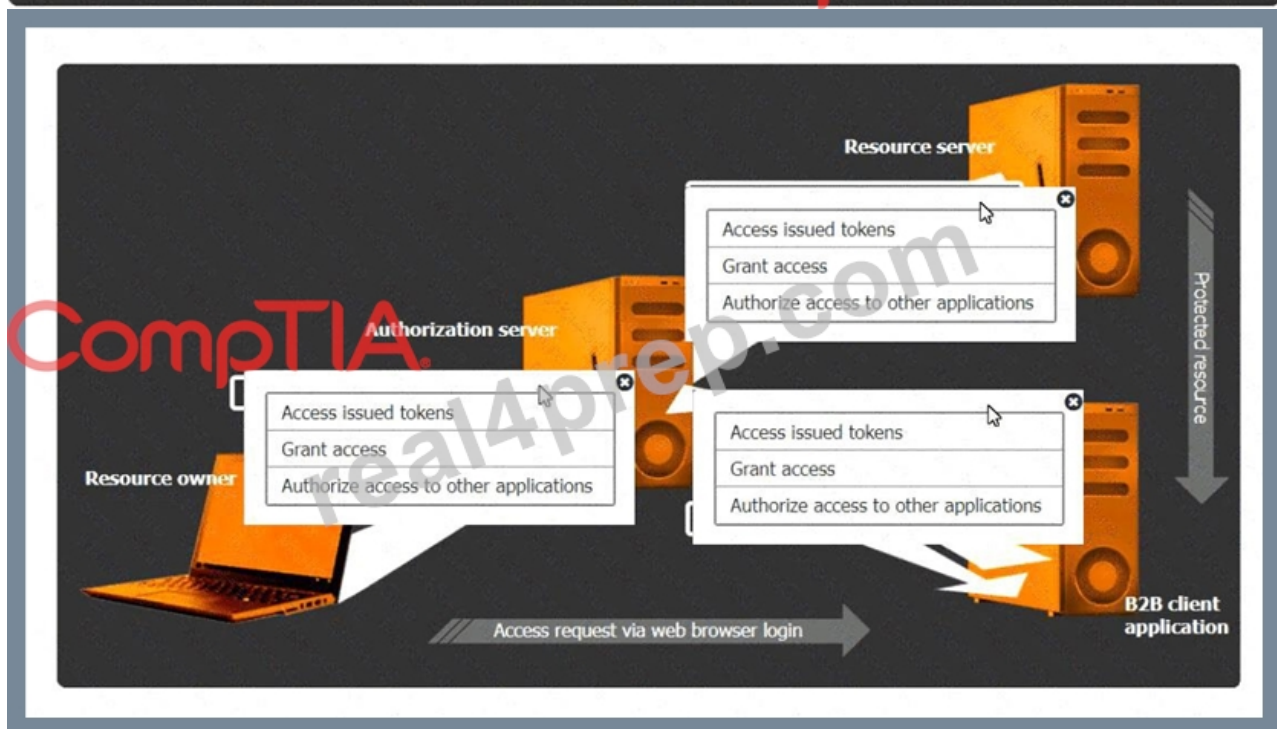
Resource server

Access issued tokens
Grant access
Authorize access to other applications

Protected resource

CompTIA

Authorization server

Access issued tokens
Grant access
Authorize access to other applications

Resource owner

Access issued tokens
Grant access
Authorize access to other applications

real4prep.com

Access request via web browser login

B2B client application